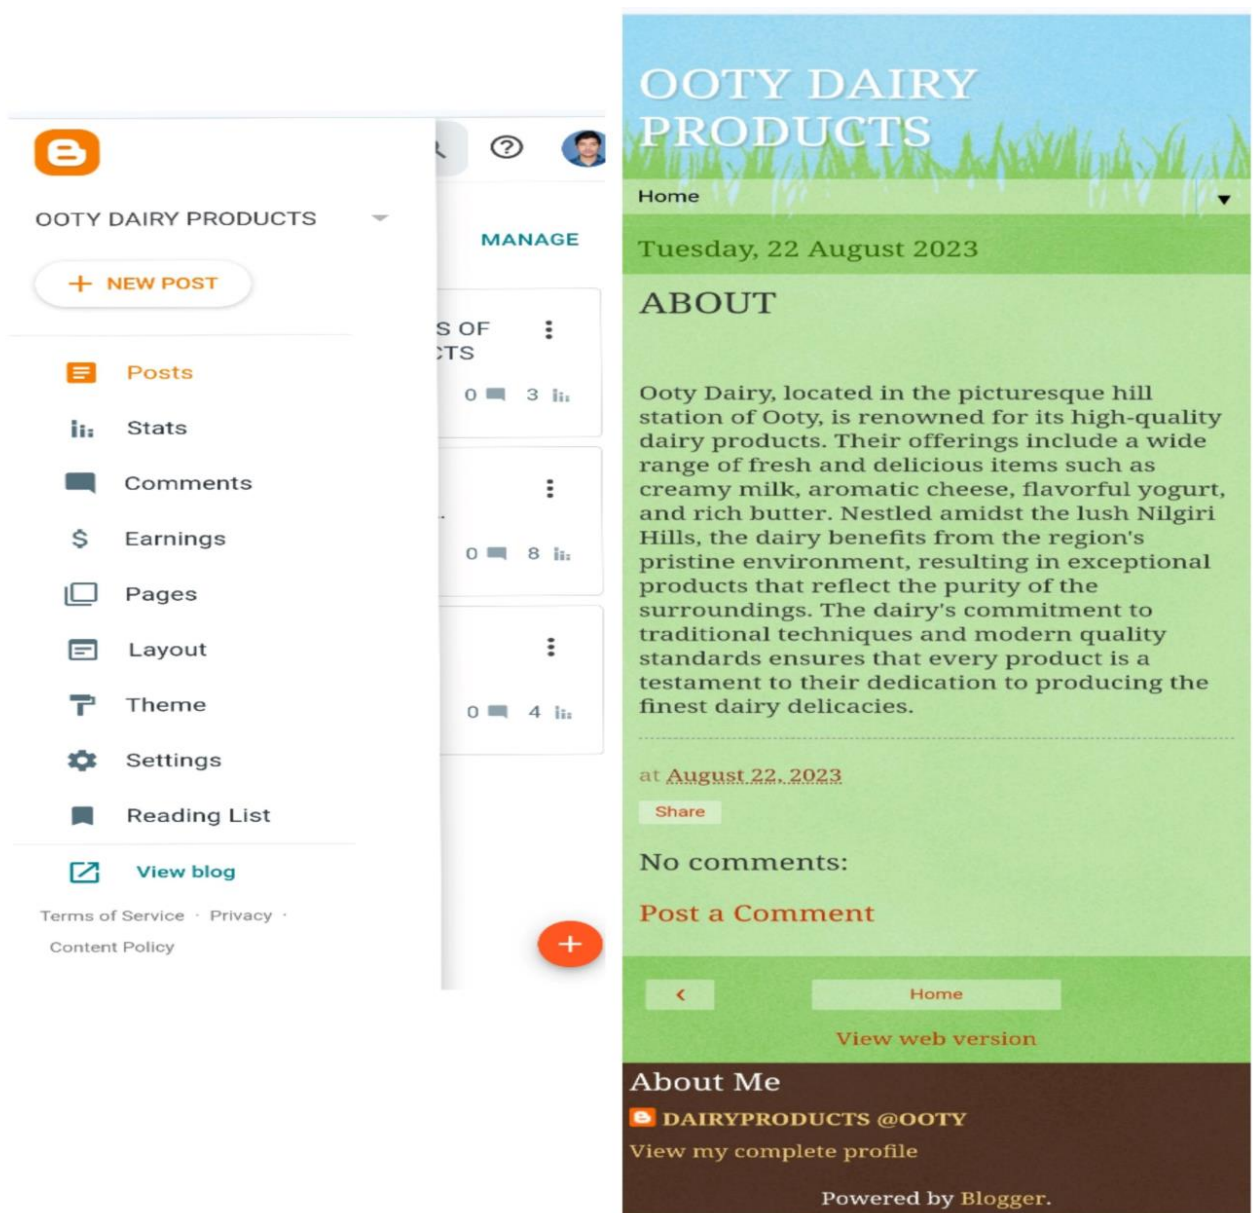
OOTY DAIRY PRODUCTS

+ NEW POST

MANAGE

Posts
Stats
Comments
Earnings
Pages
Layout
Theme
Settings
Reading List

View blog

Terms of Service · Privacy · Content Policy

S OF
CTS
0 3
0 8
0 4

+

OOTY DAIRY PRODUCTS

Home

Tuesday, 22 August 2023

ABOUT

Ooty Dairy, located in the picturesque hill station of Ooty, is renowned for its high-quality dairy products. Their offerings include a wide range of fresh and delicious items such as creamy milk, aromatic cheese, flavorful yogurt, and rich butter. Nestled amidst the lush Nilgiri Hills, the dairy benefits from the region's pristine environment, resulting in exceptional products that reflect the purity of the surroundings. The dairy's commitment to traditional techniques and modern quality standards ensures that every product is a testament to their dedication to producing the finest dairy delicacies.

at August 22, 2023

Share

No comments:

Post a Comment

‹

Home

View web version

About Me

DAIRYPRODUCTS @OOTY

View my complete profile

Powered by Blogger.